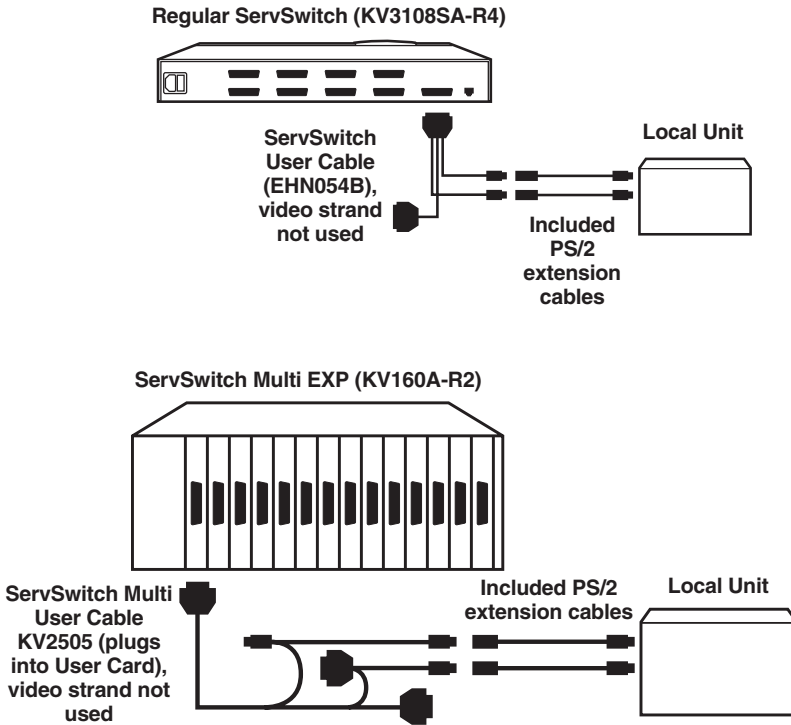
Regular ServSwitch (KV3108SA-R4)

ServSwitch User Cable (EHN054B), video strand not used

Local Unit

Included PS/2 extension cables

ServSwitch Multi EXP (KV160A-R2)

ServSwitch Multi User Cable KV2505 (plugs into User Card), video strand not used

Included PS/2 extension cables

Local Unit